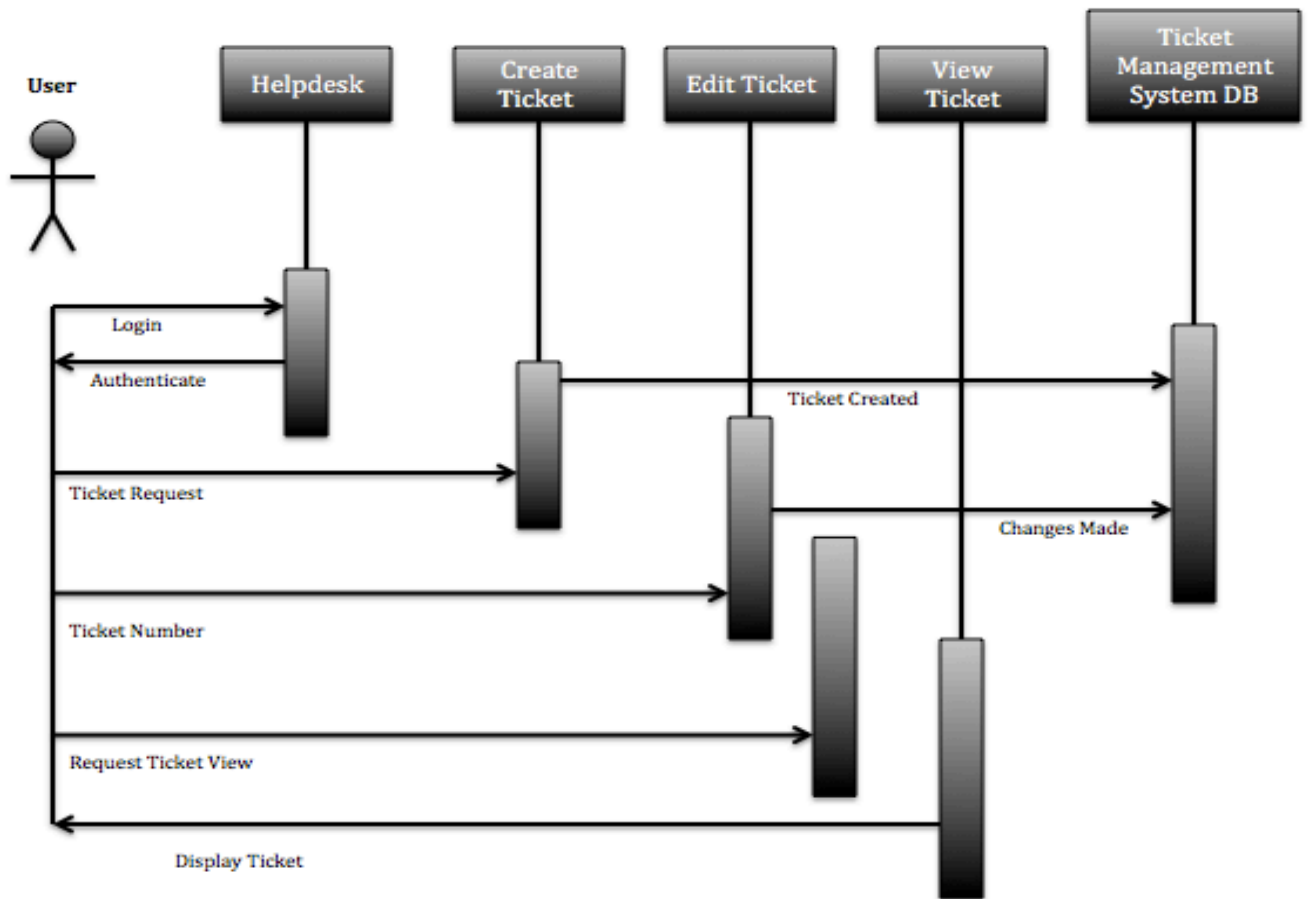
User

Helpdesk

Create Ticket

Edit Ticket

View Ticket

Ticket Management System DB

Login

Authenticate

Ticket Created

Ticket Request

Changes Made

Ticket Number

Request Ticket View

Display Ticket